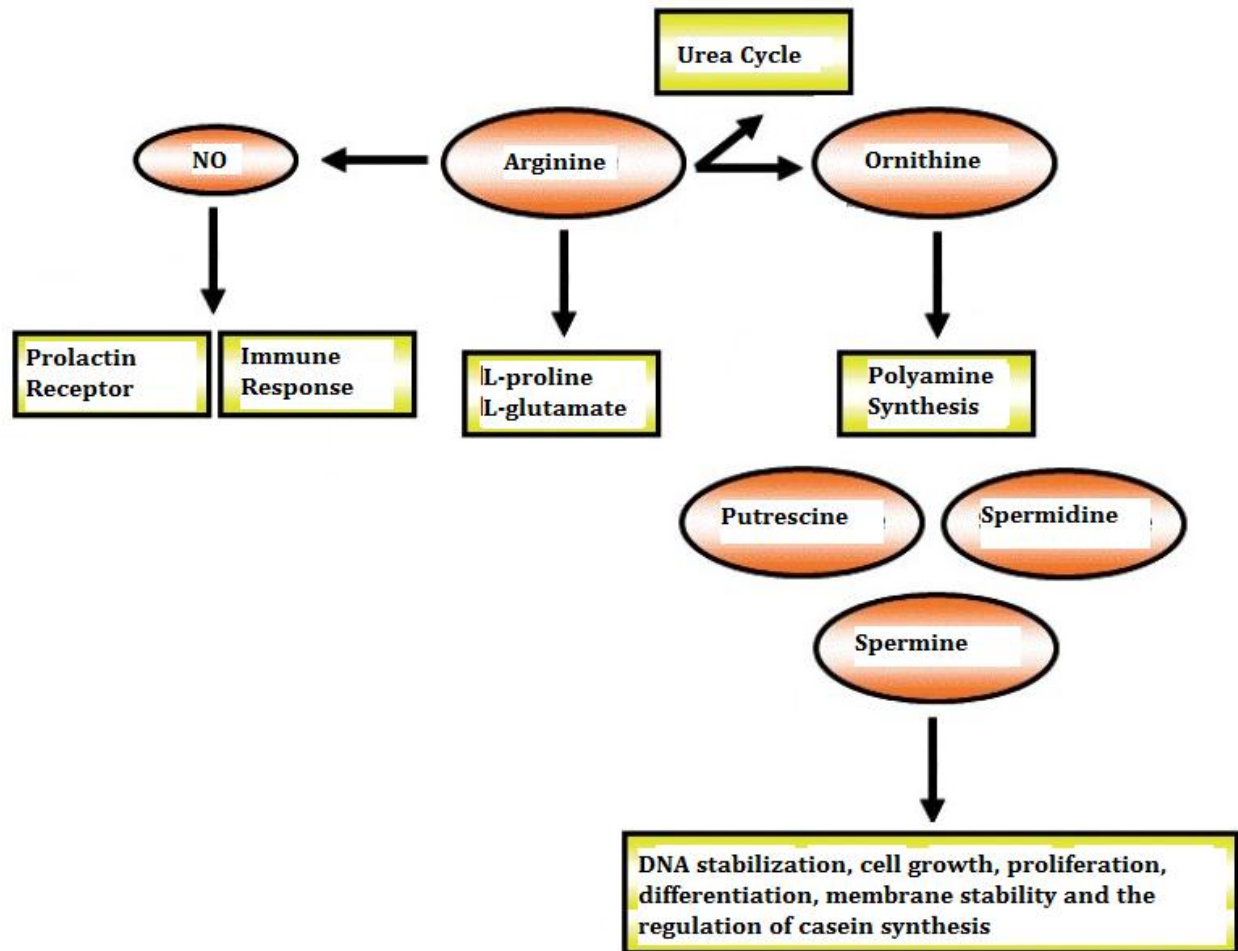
Urea Cycle

NO

Arginine

Ornithine

Prolactin Receptor

Immune Response

L-proline
L-glutamate

Polyamine Synthesis

Putrescine

Spermidine

Spermine

DNA stabilization, cell growth, proliferation, differentiation, membrane stability and the regulation of casein synthesis